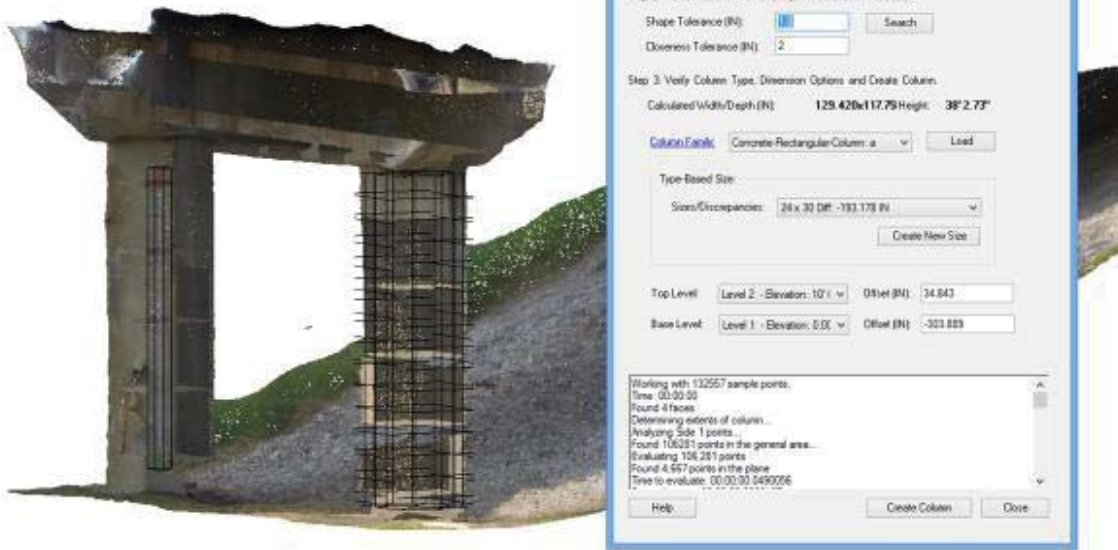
Shape Tolerance (IN): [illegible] Search

Closeness Tolerance (IN): 2

Step 3: Verify Column Type, Dimension Options and Create Column.

Calculated Width/Depth (IN): 129.420x117.75 Height: 38' 2.73"

Column Family: Concrete-Rectangular-Column: a Load

Type-Based Size:

Sizes/Discrepancies: 24 x 30 Diff: -193.178 IN

Create New Size

Top Level: Level 2 - Elevation: 10'( Offset (IN): 34.843

Base Level: Level 1 - Elevation: 0.0( Offset (IN): -303.889

Working with 132557 sample points.
Time: 00:00:00
Found 4 faces
Determining extents of column...
Analyzing Side 1 points...
Found 106281 points in the general area...
Evaluating 106,281 points
Found 4,667 points in the plane
Time to evaluate: 00:00:00.0490056

Help Create Column Close